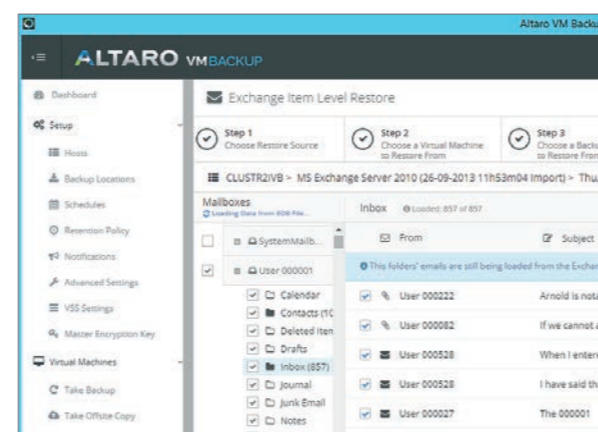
Altaro VM Backu

ALTARO VMBACKUP

Dashboard

Setup

Hosts

Backup Locations

Schedules

Retention Policy

Notifications

Advanced Settings

VSS Settings

Master Encryption Key

Virtual Machines

Take Backup

Take Offsite Copy

Exchange Item Level Restore

Step 1
Choose Restore Source

Step 2
Choose a Virtual Machine to Restore From

Step 3
Choose a Backu to Restore From

CLUSTR2IVB > MS Exchange Server 2010 (26-09-2013 11h53m04 Import) > Thu

Mailboxes
Loading Data from EDB File...

SystemMailb...

User 000001

Calendar

Contacts (10

Deleted Iten

Drafts

Inbox (857)

Journal

Junk Email

Notes

Inbox Loaded: 857 of 857

From

Subject

This folders' emails are still being loaded from the Exchan

User 000222 Arnold is not

User 000082 If we cannot

User 000528 When I enter

User 000528 I have said th

User 000027 The 000001